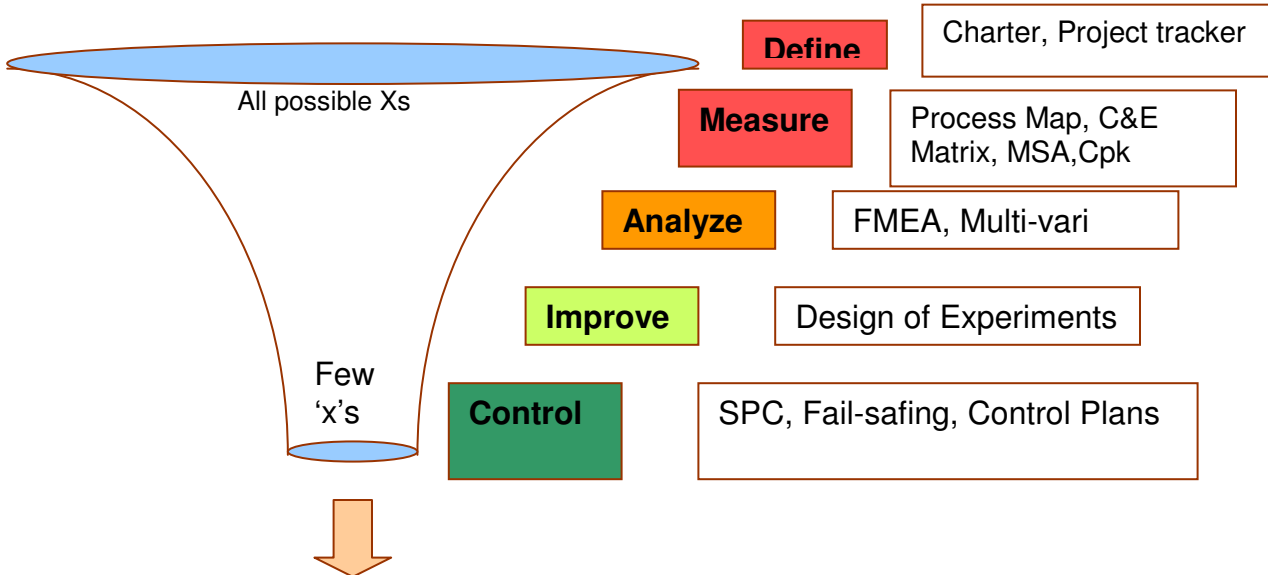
All possible Xs

Few 'x's

Define

Charter, Project tracker

Measure

Process Map, C&E Matrix, MSA,Cpk

Analyze

FMEA, Multi-vari

Improve

Design of Experiments

Control

SPC, Fail-safing, Control Plans